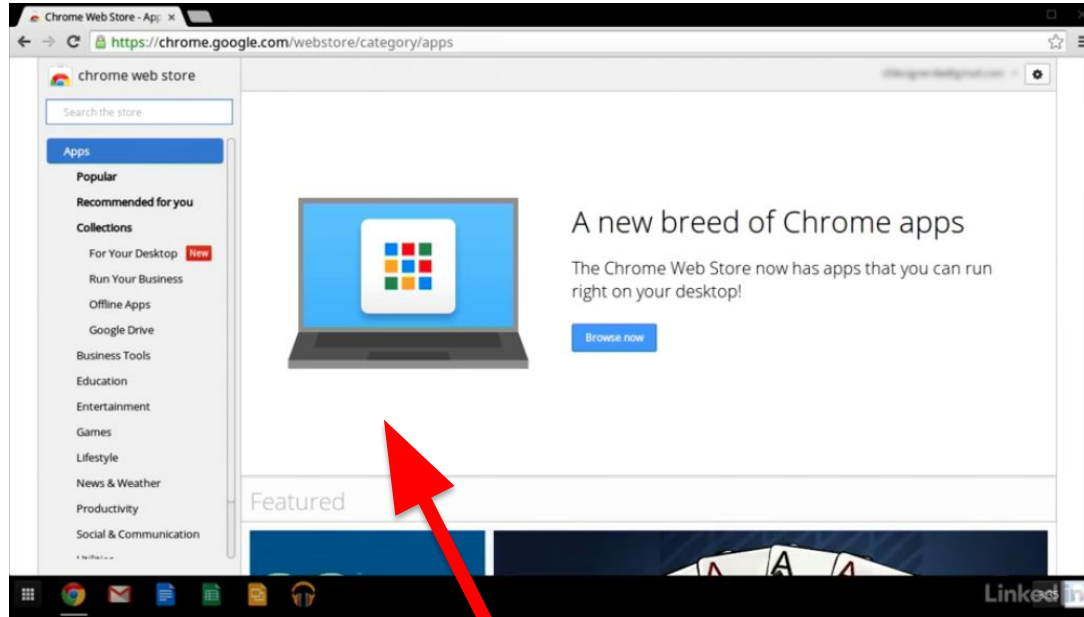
Chrome Web Store - App ×

https://chrome.google.com/webstore/category/apps

chrome web store

Search the store

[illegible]

Apps
Popular
Recommended for you
Collections
For Your Desktop New
Run Your Business
Offline Apps
Google Drive
Business Tools
Education
Entertainment
Games
Lifestyle
News & Weather
Productivity
Social & Communication
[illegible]

A new breed of Chrome apps

The Chrome Web Store now has apps that you can run right on your desktop!

Browse now

Featured

LinkedIn